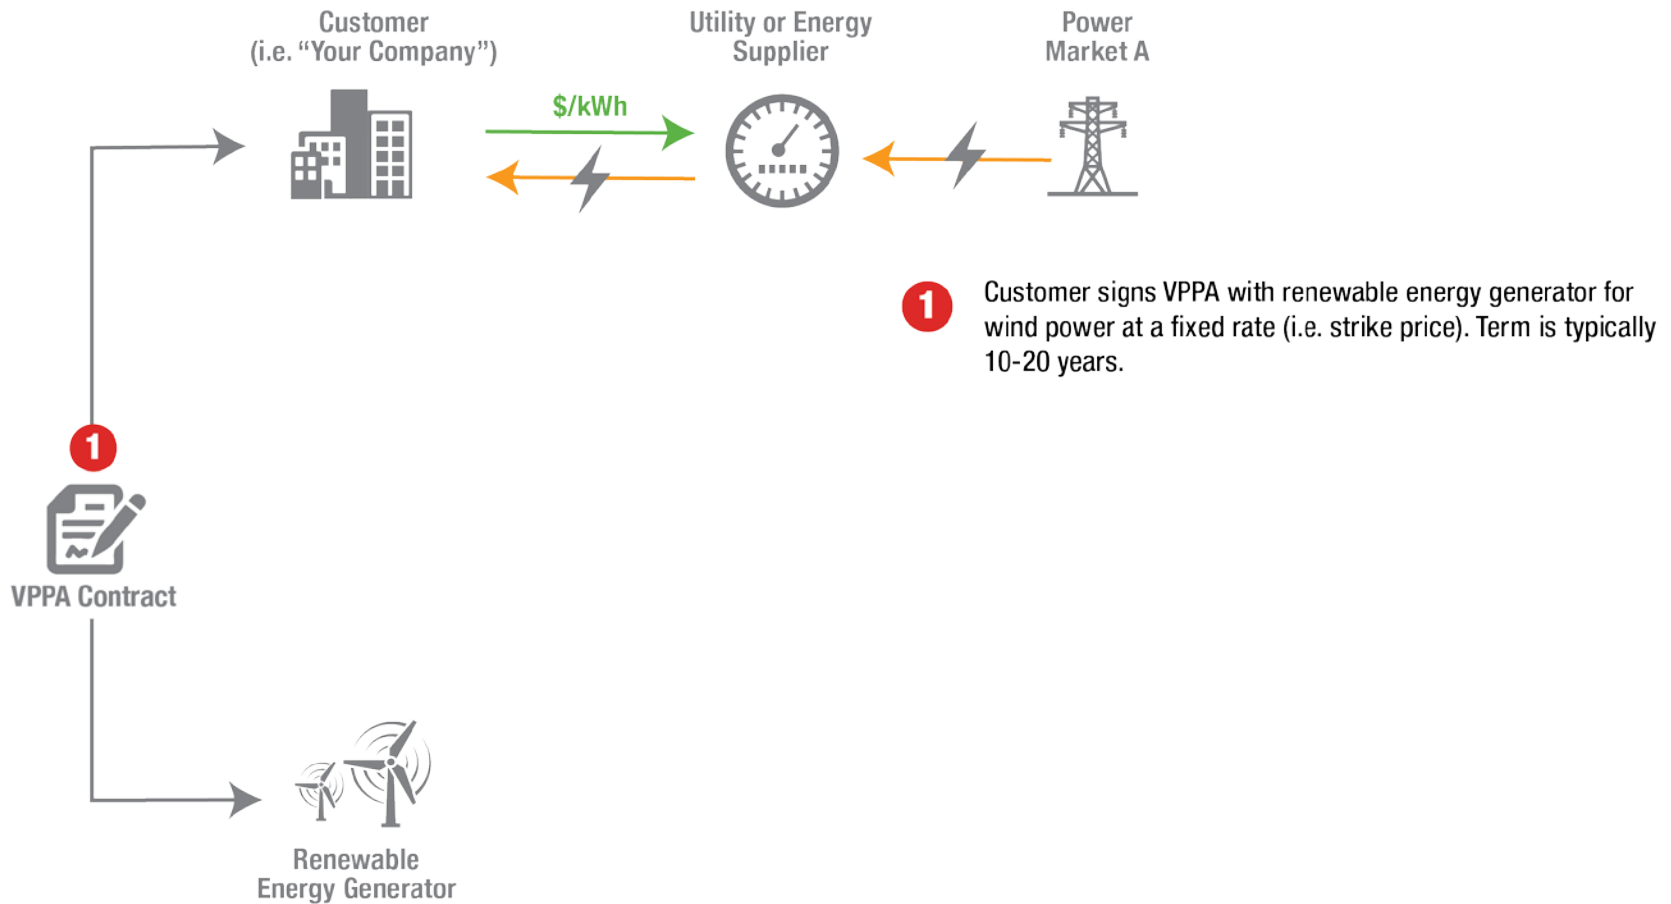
Customer
(i.e. “Your Company”)

Utility or Energy
Supplier

Power
Market A

\$/kWh

1 Customer signs VPPA with renewable energy generator for wind power at a fixed rate (i.e. strike price). Term is typically 10-20 years.

1

VPPA Contract

Renewable
Energy Generator